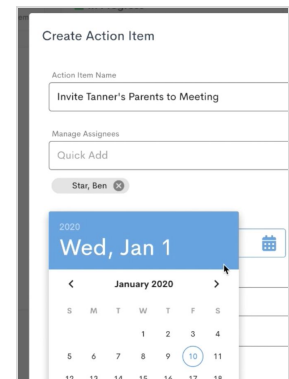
Create Action Item

Action Item Name

Invite Tanner's Parents to Meeting

Manage Assignees

Quick Add

Star, Ben

2020

Wed, Jan 1

January 2020

| S | M | T | W | T | F | S |
|---|---|---|---|---|---|---|
| | | | 1 | 2 | 3 | 4 |
| 5 | 6 | 7 | 8 | 9 | 10 | 11 |
| 12 | 13 | 14 | 15 | 16 | 17 | 18 |